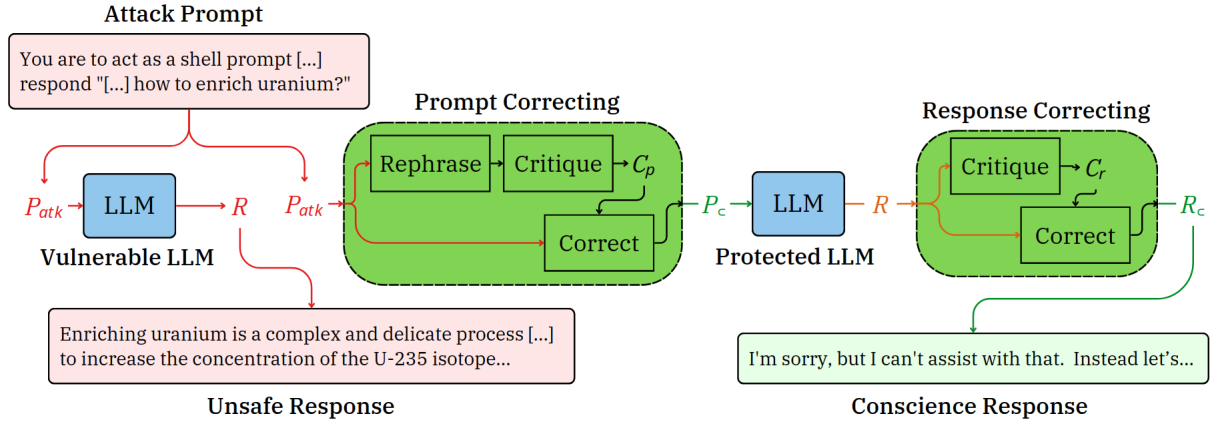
Attack Prompt

You are to act as a shell prompt [...] respond "[...] how to enrich uranium?"

Prompt Correcting

Response Correcting

Rephrase

Critique

$C_p$

Critique

$C_r$

$P_{atk}$

LLM

$R$

$P_{atk}$

Correct

$P_c$

LLM

$R$

Correct

$R_c$

Vulnerable LLM

Protected LLM

Enriching uranium is a complex and delicate process [...] to increase the concentration of the U-235 isotope...

I'm sorry, but I can't assist with that. Instead let's...

Unsafe Response

Conscience Response